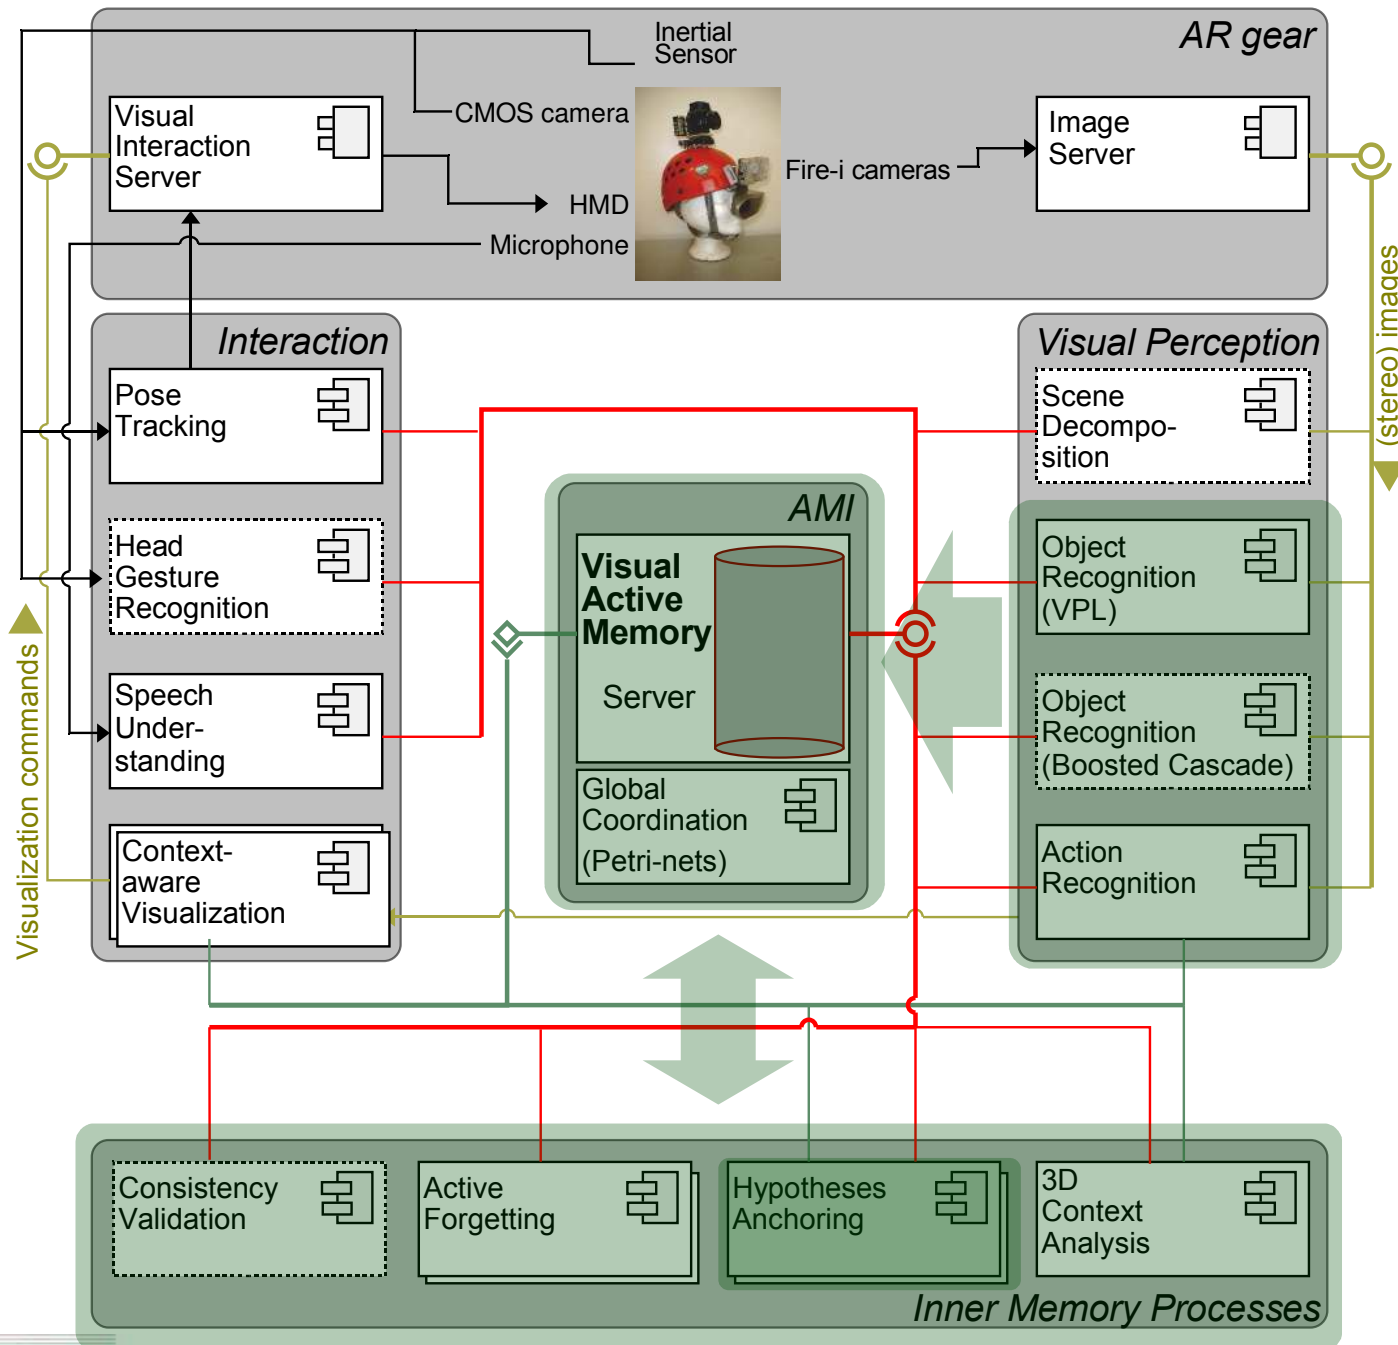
AR gear

Inertial Sensor

CMOS camera

Visual Interaction Server

HMD

Microphone

Fire-i cameras

Image Server

Interaction

Pose Tracking

Head Gesture Recognition

Speech Under-standing

Context-aware Visualization

Visual Perception

Scene Decompo-sition

Object Recognition (VPL)

Object Recognition (Boosted Cascade)

Action Recognition

(stereo) images

Visualization commands

AMI

Visual Active Memory

Server

Global Coordination (Petri-nets)

Consistency Validation

Active Forgetting

Hypotheses Anchoring

3D Context Analysis

Inner Memory Processes